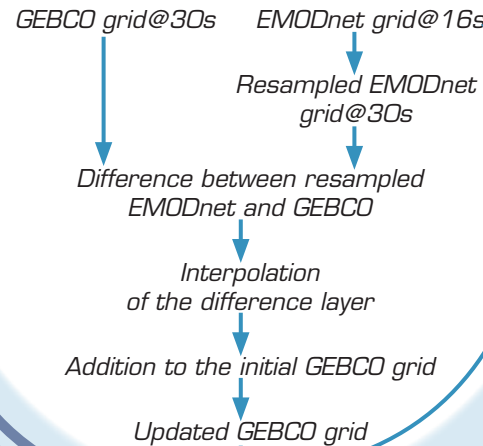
GEBCO grid@30s

EMODnet grid@16s

Resampled EMODnet grid@30s

Difference between resampled EMODnet and GEBCO

Interpolation of the difference layer

Addition to the initial GEBCO grid

Updated GEBCO grid